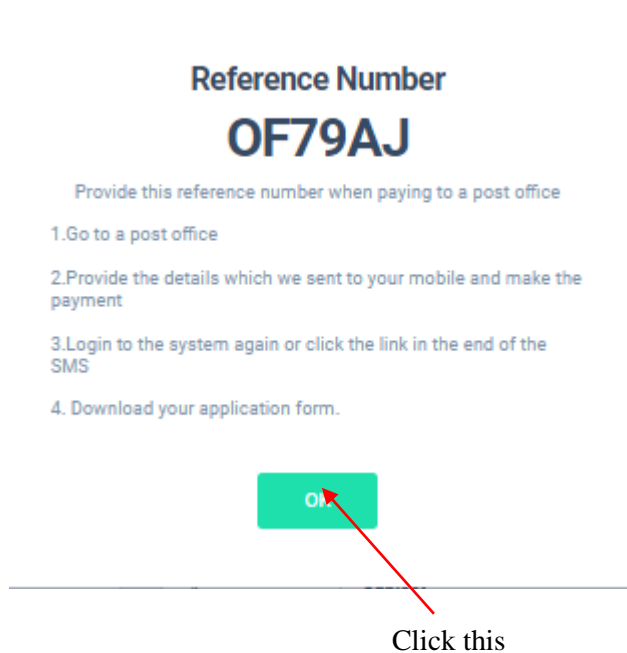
Reference Number

OF79AJ

Provide this reference number when paying to a post office

1.Go to a post office

2.Provide the details which we sent to your mobile and make the payment

3.Login to the system again or click the link in the end of the SMS

4. Download your application form.

OK

Click this